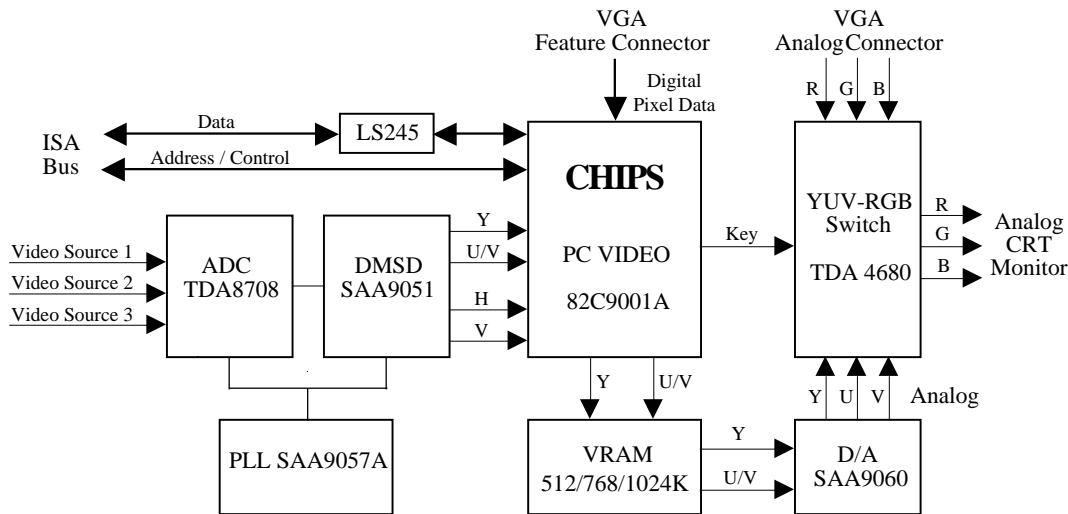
VGA Feature Connector

VGA Analog Connector

Digital Pixel Data

R G B

ISA Bus

Data

LS245

Address / Control

CHIPS

PC VIDEO

82C9001A

YUV-RGB Switch

TDA 4680

R G B

Analog CRT Monitor

Key

Video Source 1
Video Source 2
Video Source 3

ADC TDA8708

DMSD SAA9051

Y
U/V
H
V

Y
U/V

Y U V

Analog

PLL SAA9057A

VRAM 512/768/1024K

Y
U/V

D/A SAA9060